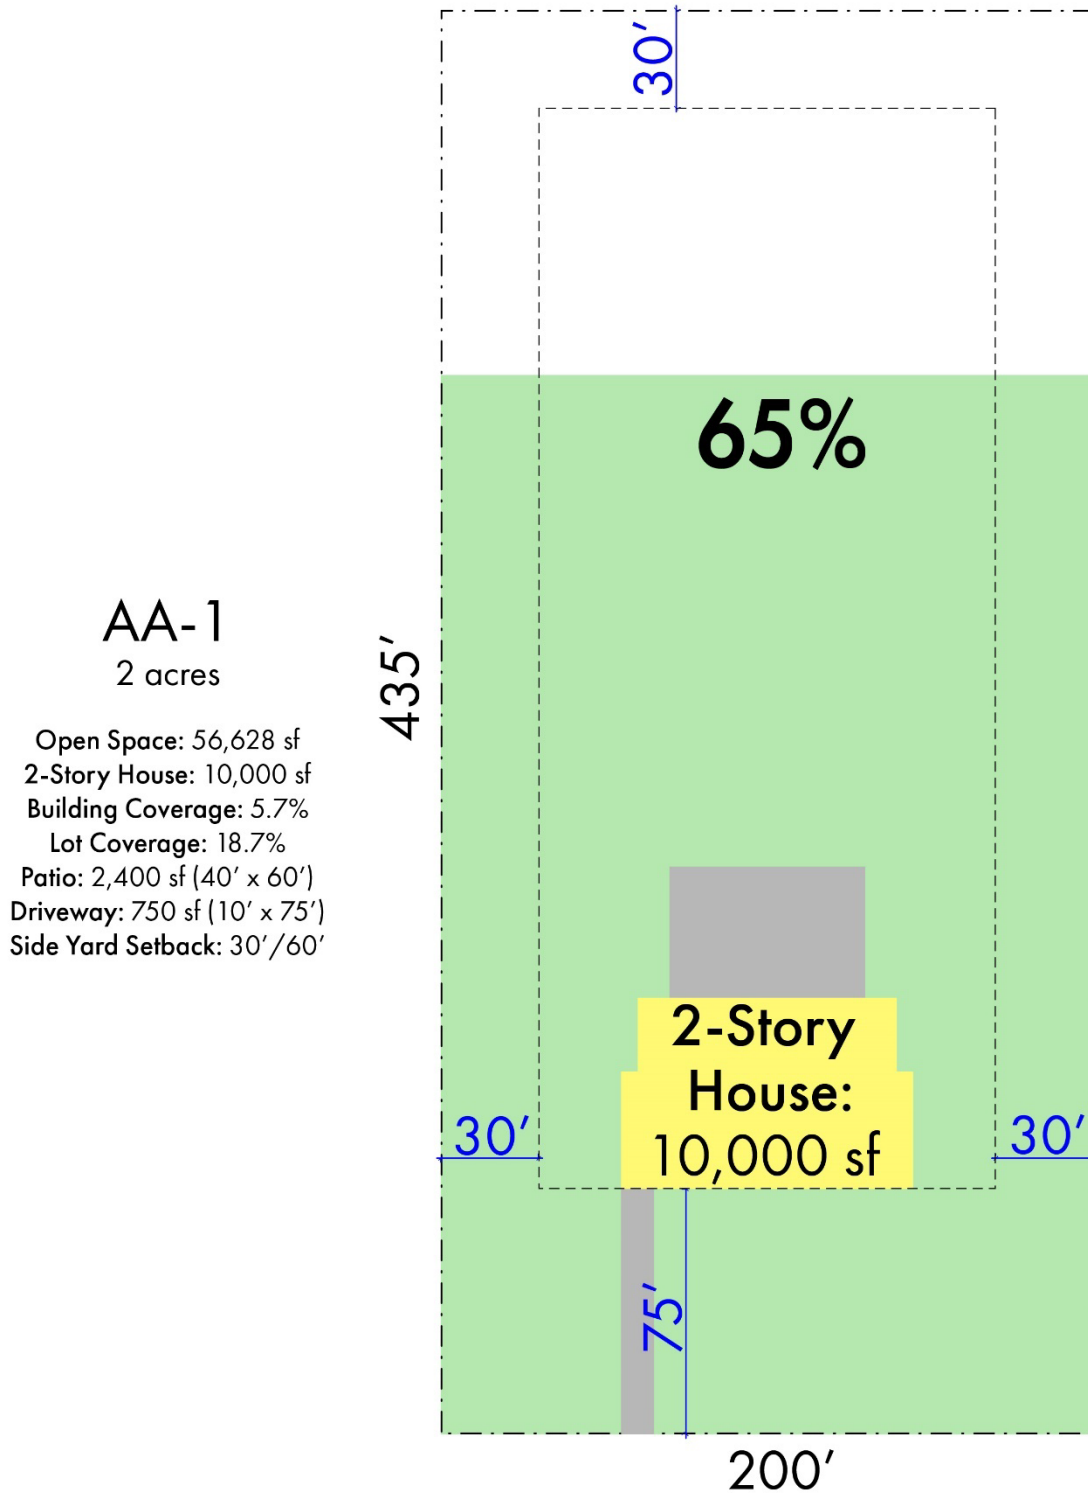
30′

65%

AA-1
2 acres

Open Space: 56,628 sf
2-Story House: 10,000 sf
Building Coverage: 5.7%
Lot Coverage: 18.7%
Patio: 2,400 sf (40′ x 60′)
Driveway: 750 sf (10′ x 75′)
Side Yard Setback: 30′/60′

435′

2-Story House: 10,000 sf

30′

30′

75′

200′